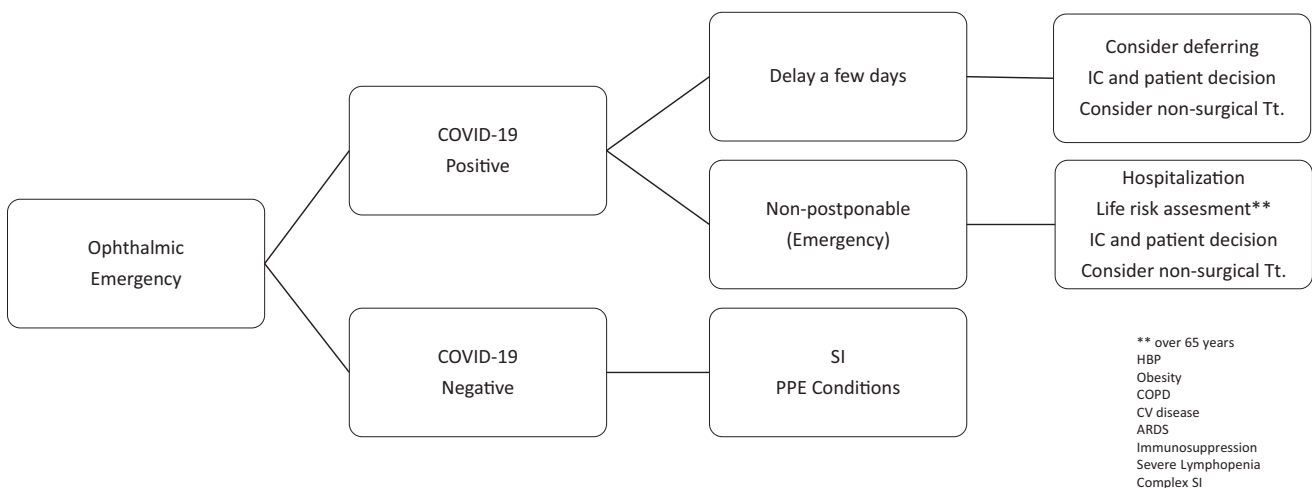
Ophthalmic Emergency

COVID-19 Positive

Delay a few days

Consider deferring
IC and patient decision
Consider non-surgical Tt.

Non-postponable (Emergency)

Hospitalization
Life risk assesment**
IC and patient decision
Consider non-surgical Tt.

COVID-19 Negative

SI
PPE Conditions

** over 65 years
HBP
Obesity
COPD
CV disease
ARDS
Immunosuppression
Severe Lymphopenia
Complex SI